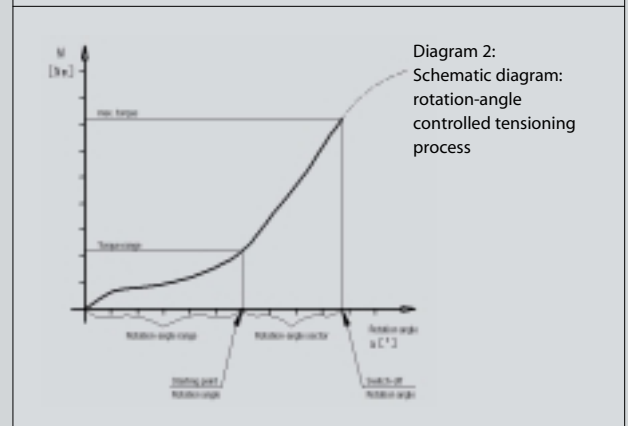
M
[Nm]

max. torque

Torque range

Diagram 2:
Schematic diagram:
rotation-angle
controlled tensioning
process

Rotation-angle range

Rotation-angle sector

Rotation angle
α [°]

Starting point
Rotation angle

Switch-off
Rotation angle